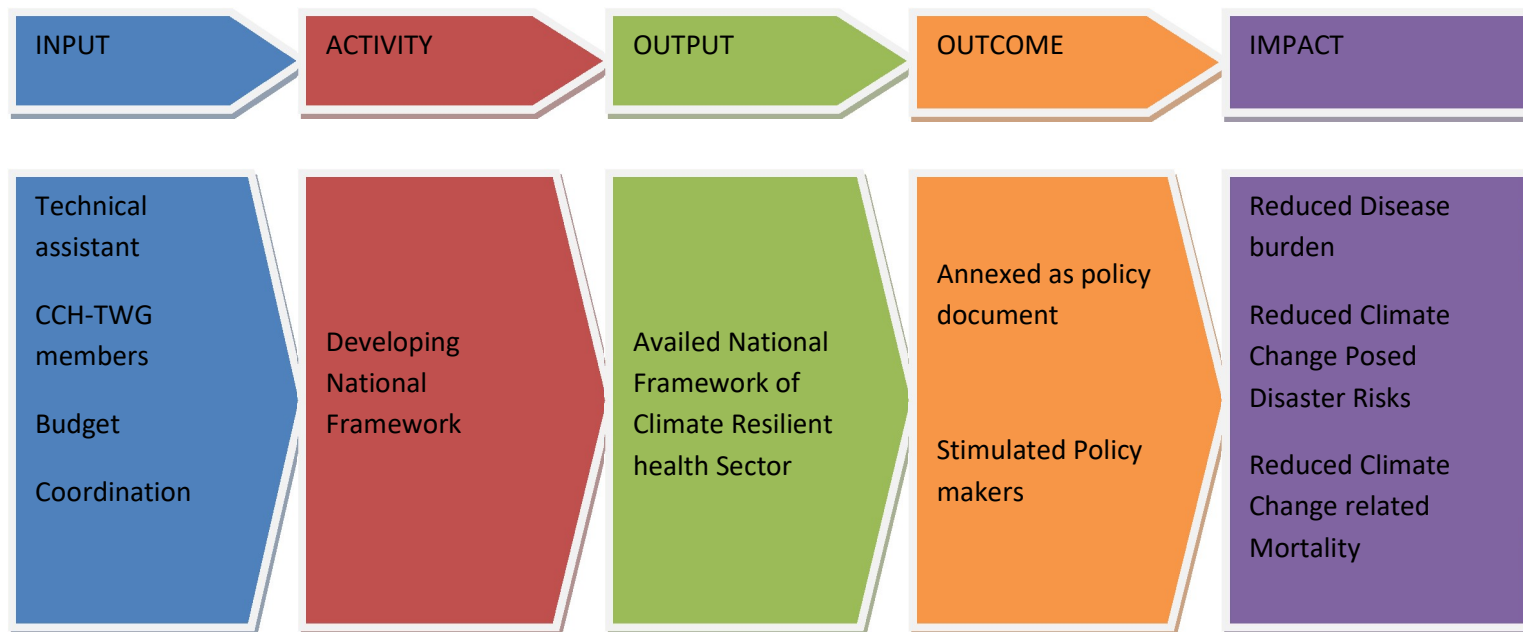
INPUT

ACTIVITY

OUTPUT

OUTCOME

IMPACT

Technical assistant

CCH-TWG members

Budget

Coordination

Developing National Framework

Availed National Framework of Climate Resilient health Sector

Annexed as policy document

Stimulated Policy makers

Reduced Disease burden

Reduced Climate Change Posed Disaster Risks

Reduced Climate Change related Mortality